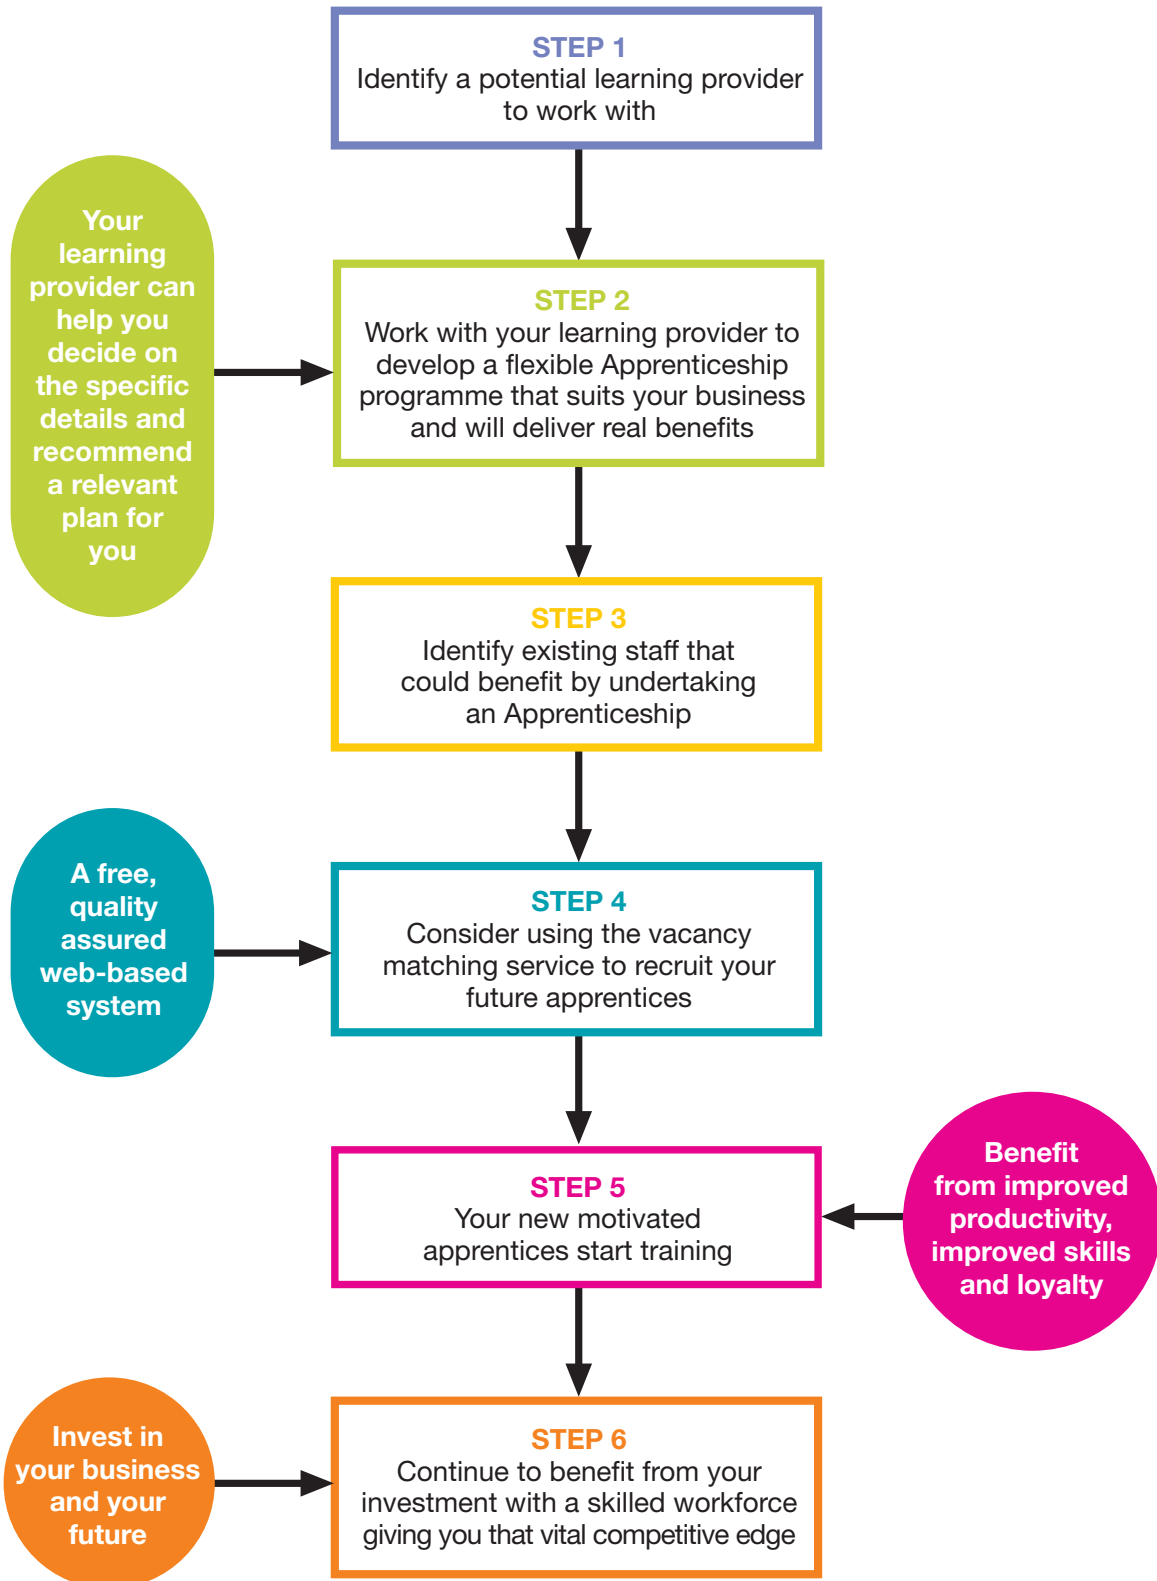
STEP 1
Identify a potential learning provider to work with

Your learning provider can help you decide on the specific details and recommend a relevant plan for you

STEP 2
Work with your learning provider to develop a flexible Apprenticeship programme that suits your business and will deliver real benefits

STEP 3
Identify existing staff that could benefit by undertaking an Apprenticeship

A free, quality assured web-based system

STEP 4
Consider using the vacancy matching service to recruit your future apprentices

STEP 5
Your new motivated apprentices start training

Benefit from improved productivity, improved skills and loyalty

Invest in your business and your future

STEP 6
Continue to benefit from your investment with a skilled workforce giving you that vital competitive edge